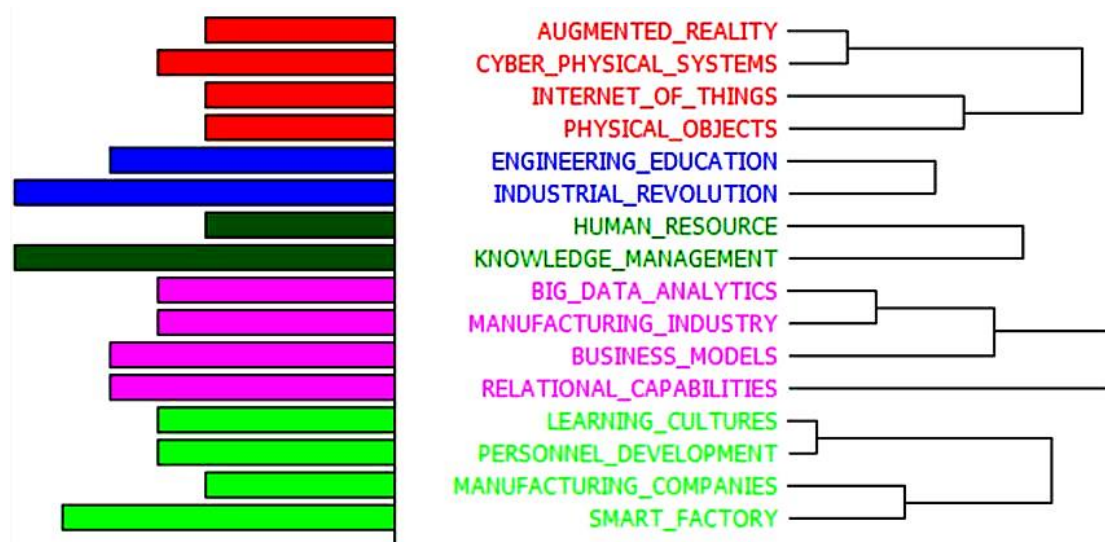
AUGMENTED_REALITY
CYBER_PHYSICAL_SYSTEMS
INTERNET_OF_THINGS
PHYSICAL_OBJECTS
ENGINEERING_EDUCATION
INDUSTRIAL_REVOLUTION
HUMAN_RESOURCE
KNOWLEDGE_MANAGEMENT
BIG_DATA_ANALYTICS
MANUFACTURING_INDUSTRY
BUSINESS_MODELS
RELATIONAL_CAPABILITIES
LEARNING_CULTURES
PERSONNEL_DEVELOPMENT
MANUFACTURING_COMPANIES
SMART_FACTORY